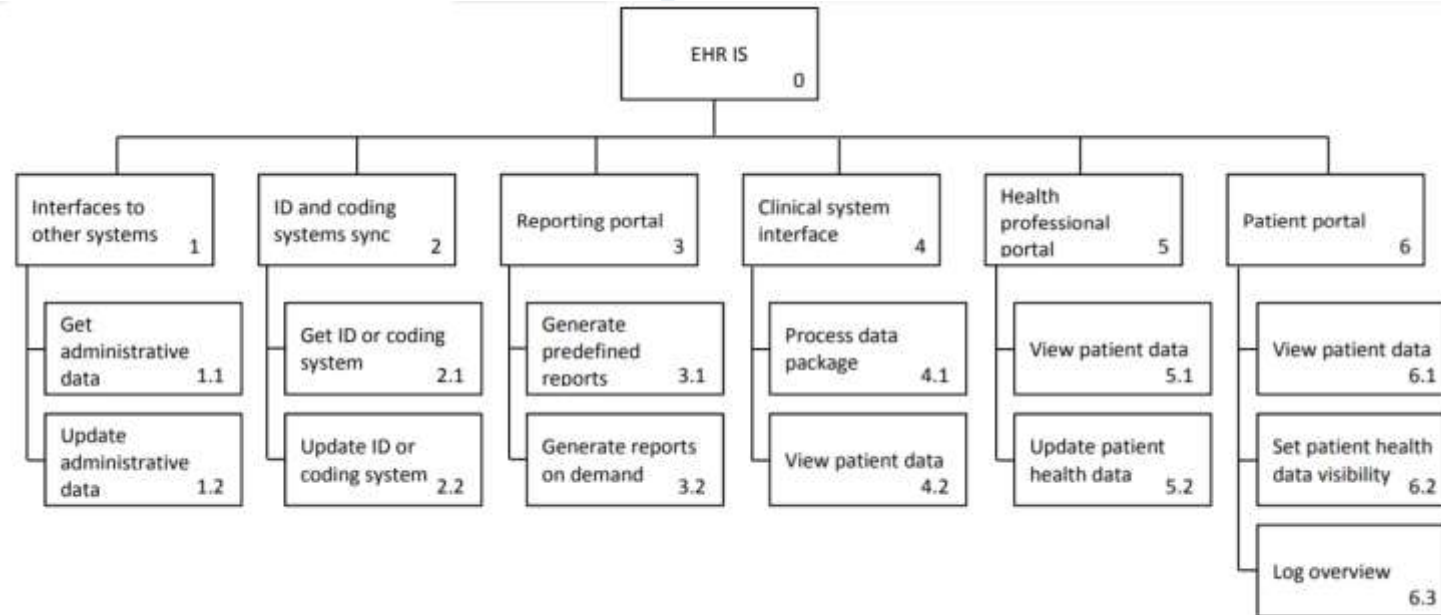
EHR IS
0

Interfaces to other systems 1

Get administrative data 1.1

Update administrative data 1.2

ID and coding systems sync 2

Get ID or coding system 2.1

Update ID or coding system 2.2

Reporting portal 3

Generate predefined reports 3.1

Generate reports on demand 3.2

Clinical system interface 4

Process data package 4.1

View patient data 4.2

Health professional portal 5

View patient data 5.1

Update patient health data 5.2

Patient portal 6

View patient data 6.1

Set patient health data visibility 6.2

Log overview 6.3